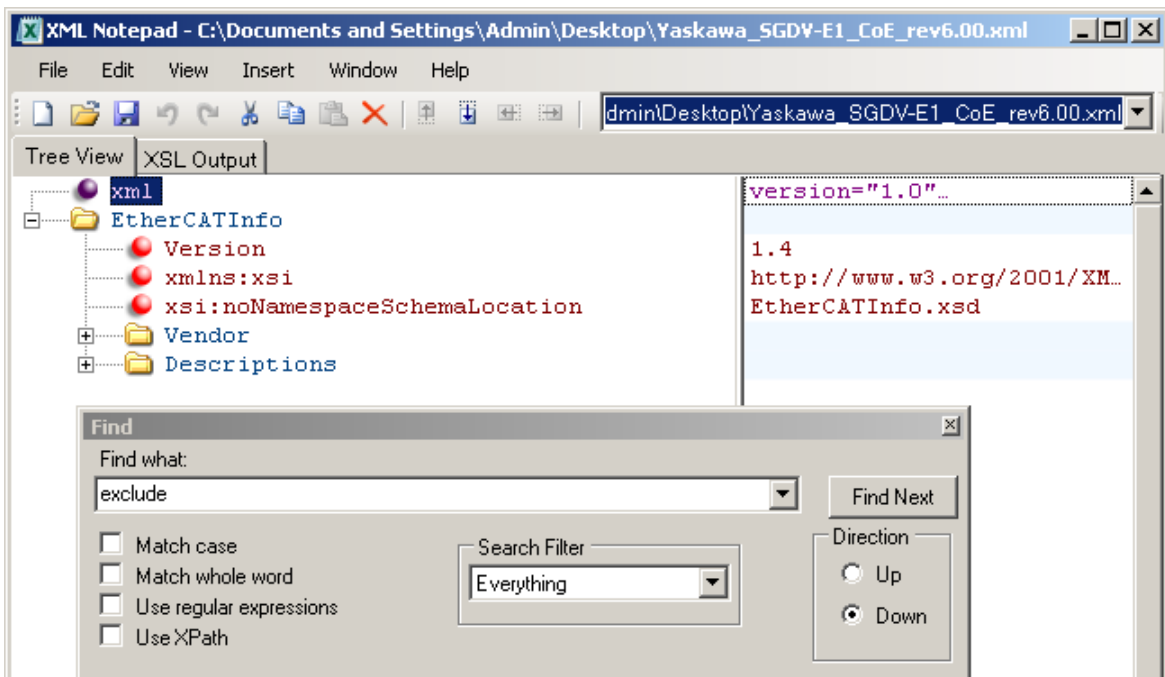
XML Notepad - C:\Documents and Settings\Admin\Desktop\Yaskawa_SGDV-E1_CoE_rev6.00.xml

File Edit View Insert Window Help

dmin\Desktop\Yaskawa_SGDV-E1_CoE_rev6.00.xml

Tree View XSL Output

xml
EtherCATInfo
Version
xmlns:xsi
xsi:noNamespaceSchemaLocation
Vendor
Descriptions

version="1.0"…

1.4
http://www.w3.org/2001/XM…
EtherCATInfo.xsd

Find

Find what:

exclude

Find Next

Match case
Match whole word
Use regular expressions
Use XPath

Search Filter
Everything

Direction
Up
Down